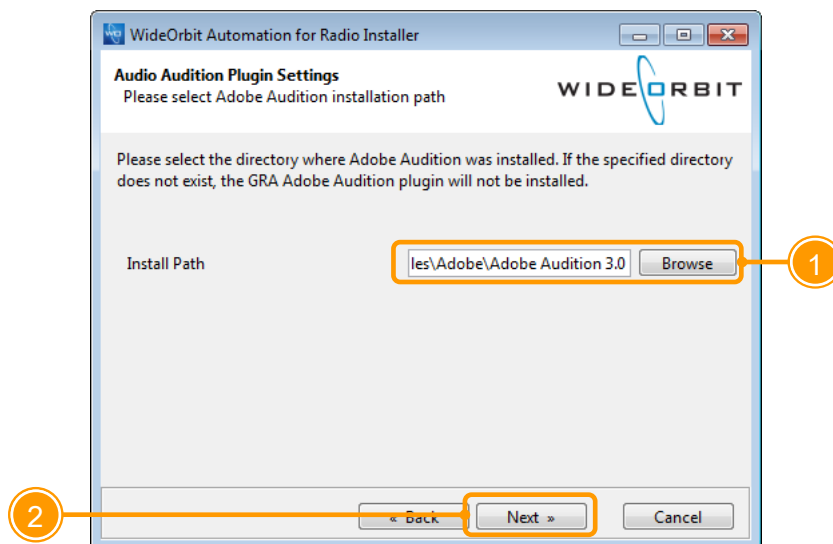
WideOrbit Automation for Radio Installer

Audio Audition Plugin Settings
Please select Adobe Audition installation path

WIDEORBIT

Please select the directory where Adobe Audition was installed. If the specified directory does not exist, the GRA Adobe Audition plugin will not be installed.

Install Path

les\Adobe\Adobe Audition 3.0

Browse

1

2

« Back

Next »

Cancel